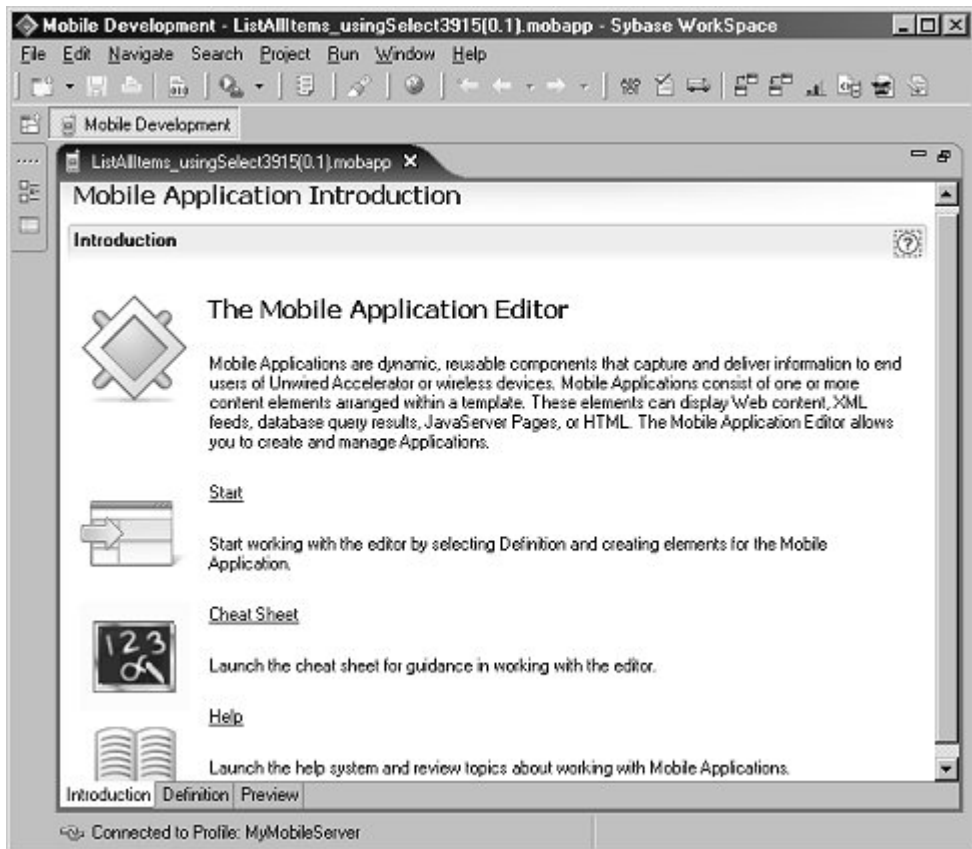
Mobile Development - ListAllItems_usingSelect3915(0.1).mobapp - Sybase WorkSpace

File Edit Navigate Search Project Run Window Help

Mobile Development

ListAllItems_usingSelect3915(0.1).mobapp

Mobile Application Introduction

Introduction

The Mobile Application Editor

Mobile Applications are dynamic, reusable components that capture and deliver information to end users of Unwired Accelerator or wireless devices. Mobile Applications consist of one or more content elements arranged within a template. These elements can display Web content, XML feeds, database query results, JavaServer Pages, or HTML. The Mobile Application Editor allows you to create and manage Applications.

Start

Start working with the editor by selecting Definition and creating elements for the Mobile Application.

Cheat Sheet

123

Launch the cheat sheet for guidance in working with the editor.

Help

Launch the help system and review topics about working with Mobile Applications.

Introduction Definition Preview

Connected to Profile: MyMobileServer